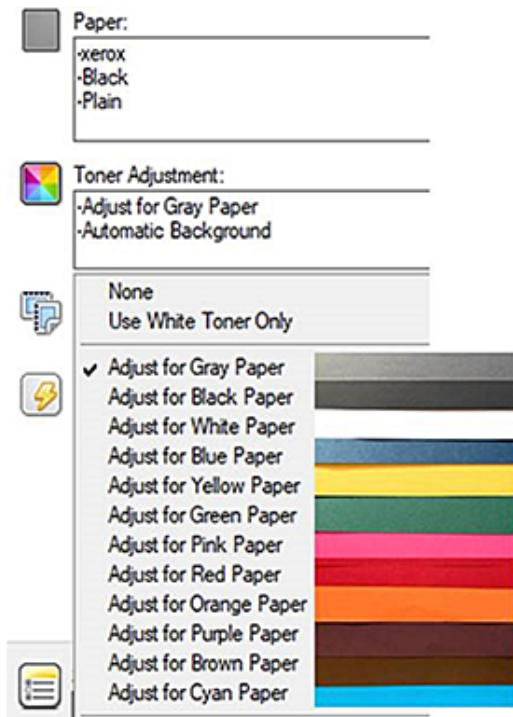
Paper:
-xerox
-Black
-Plain

Toner Adjustment:
-Adjust for Gray Paper
-Automatic Background

None
Use White Toner Only

✔ Adjust for Gray Paper
Adjust for Black Paper
Adjust for White Paper
Adjust for Blue Paper
Adjust for Yellow Paper
Adjust for Green Paper
Adjust for Pink Paper
Adjust for Red Paper
Adjust for Orange Paper
Adjust for Purple Paper
Adjust for Brown Paper
Adjust for Cyan Paper